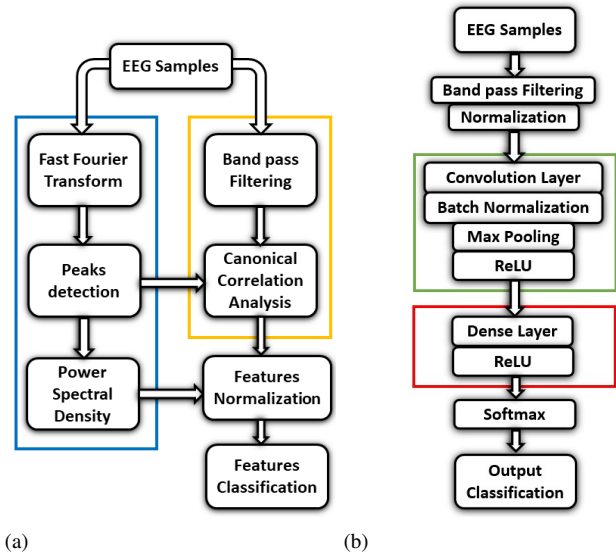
EEG Samples

Fast Fourier Transform

Peaks detection

Power Spectral Density

Band pass Filtering

Canonical Correlation Analysis

Features Normalization

Features Classification

(a)

EEG Samples

Band pass Filtering

Normalization

Convolution Layer

Batch Normalization

Max Pooling

ReLU

Dense Layer

ReLU

Softmax

Output Classification

(b)